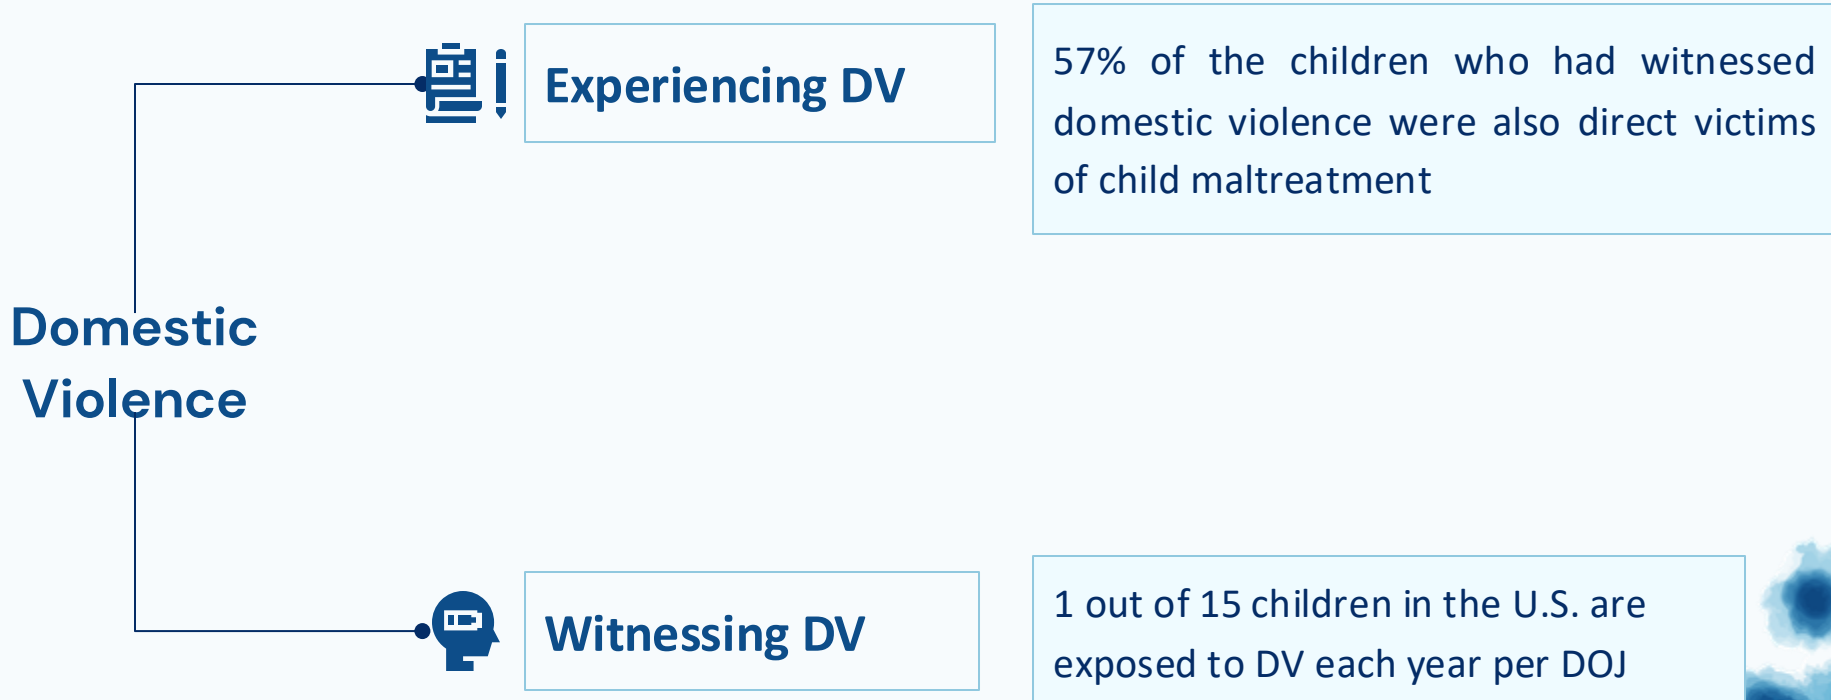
Domestic Violence

Experiencing DV

57% of the children who had witnessed domestic violence were also direct victims of child maltreatment

Witnessing DV

1 out of 15 children in the U.S. are exposed to DV each year per DOJ